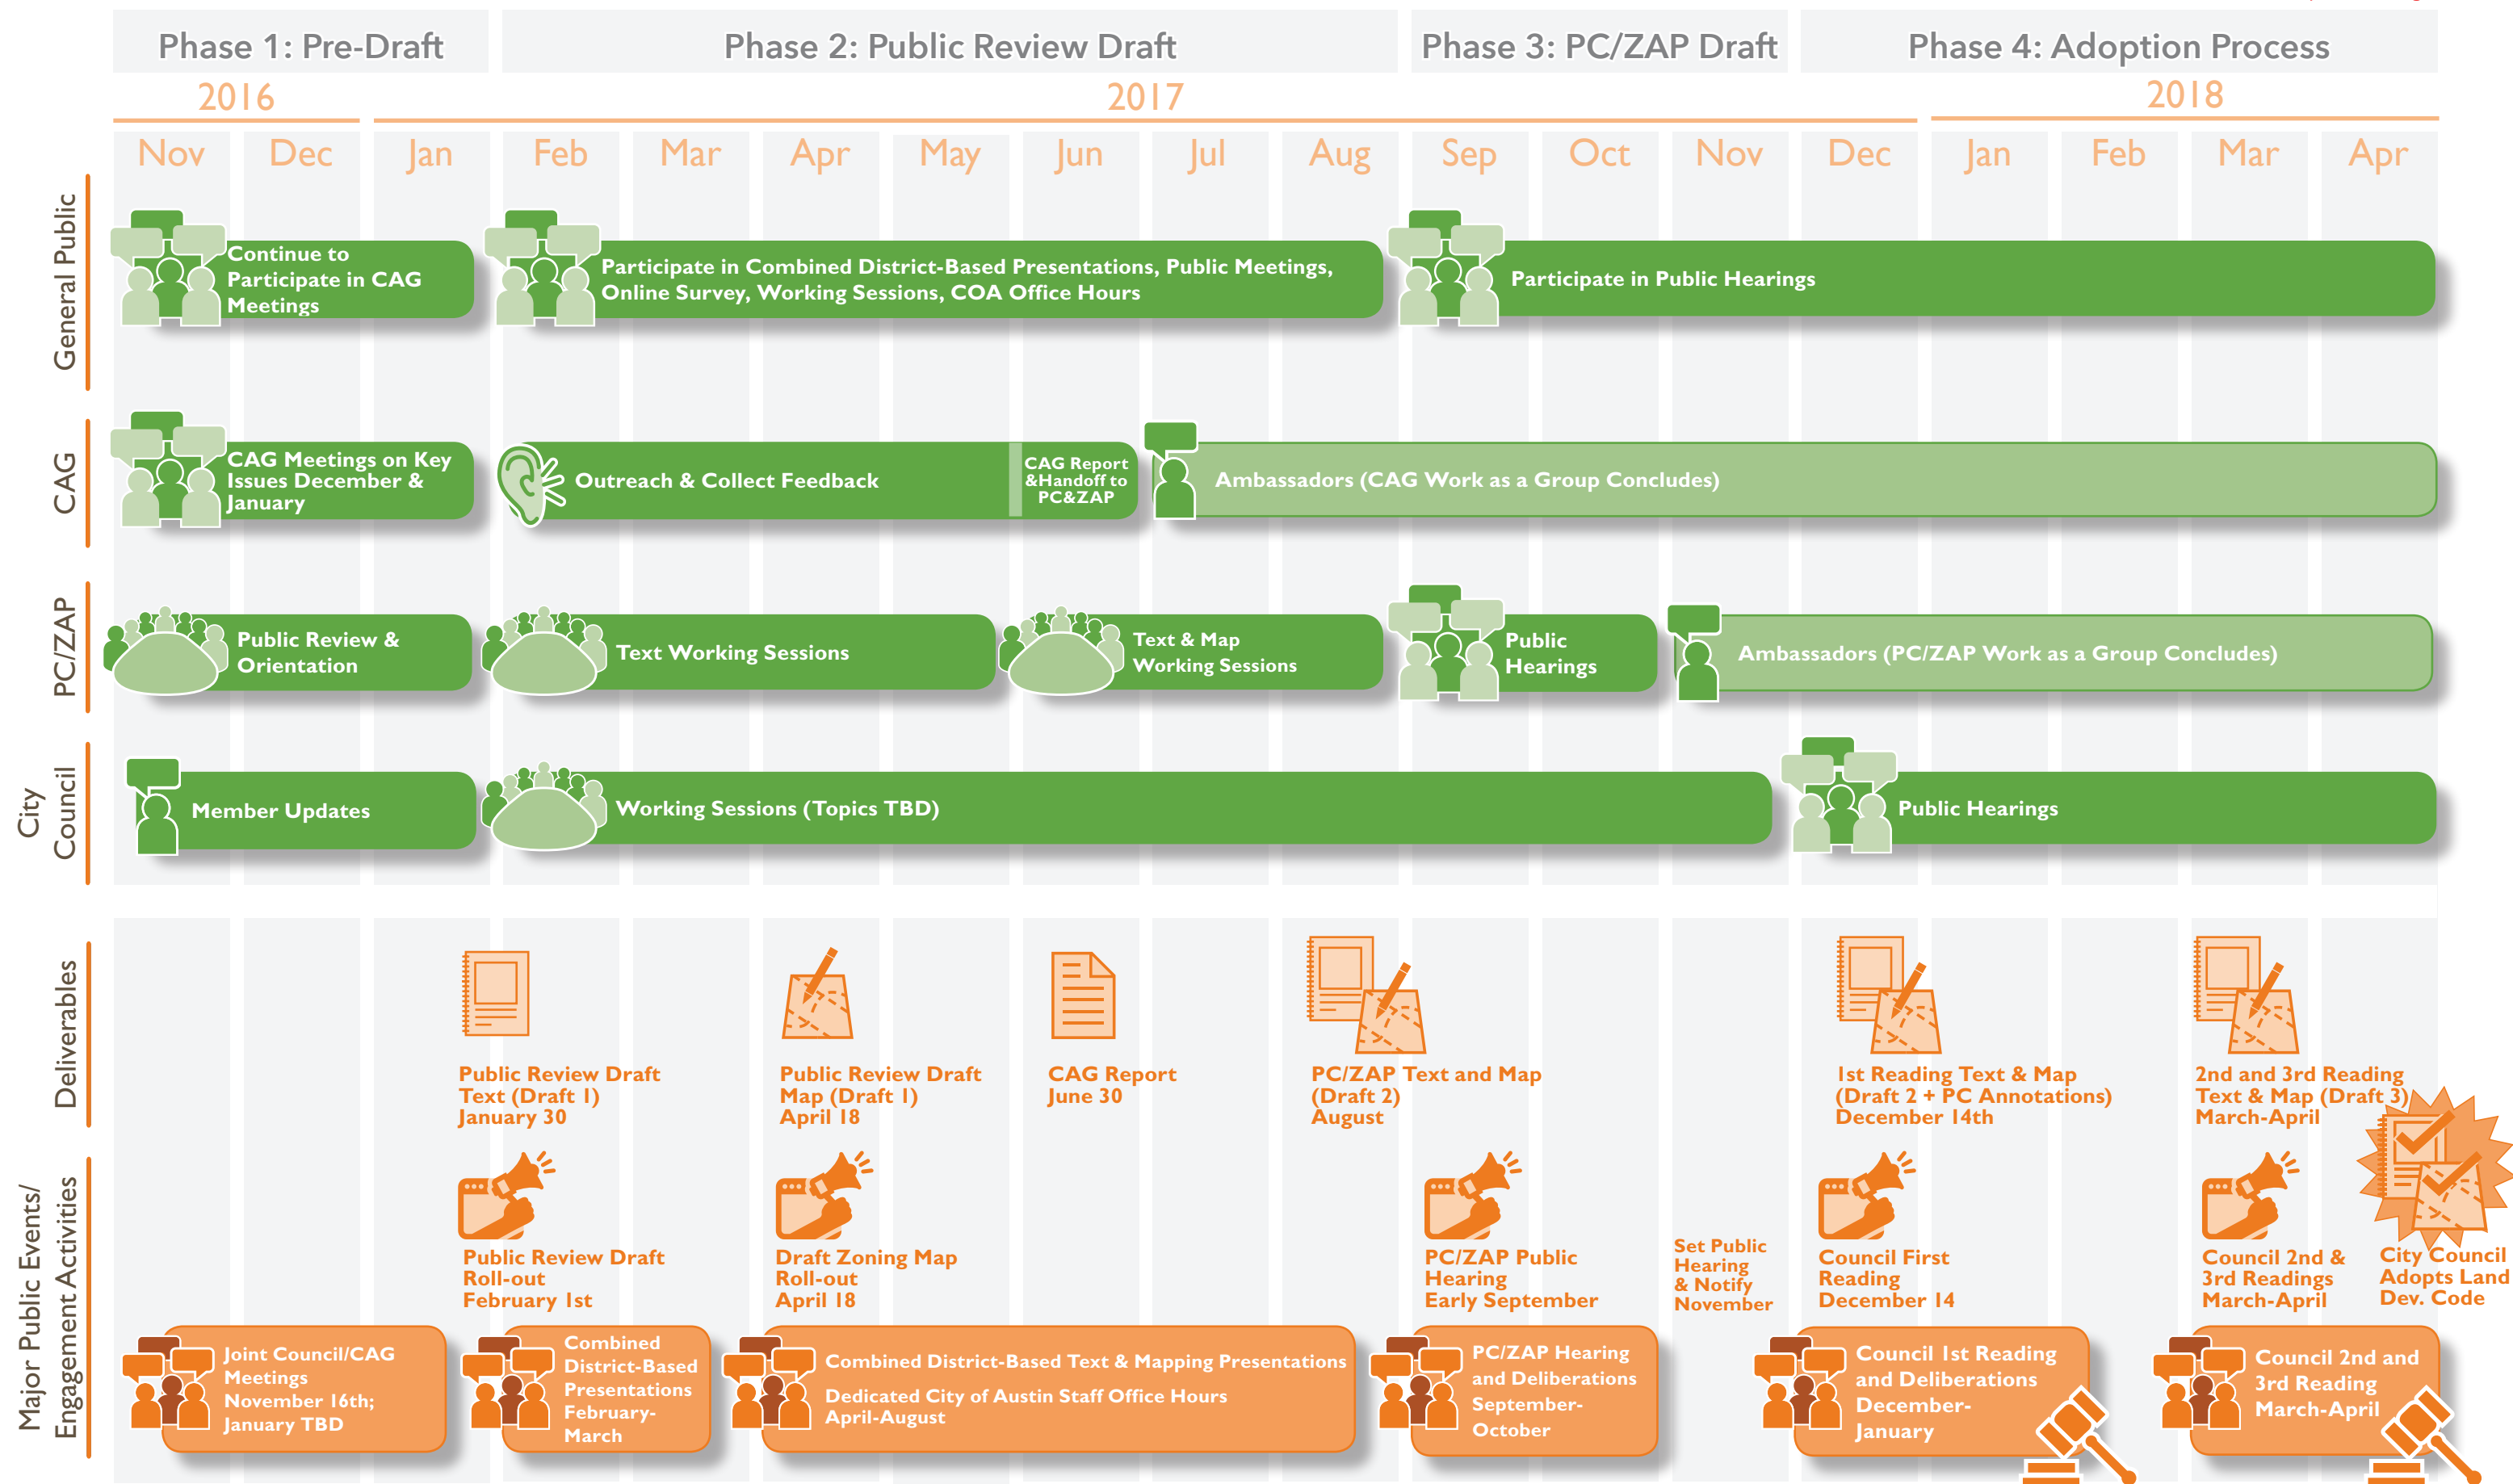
Phase 1: Pre-Draft

Phase 2: Public Review Draft

Phase 3: PC/ZAP Draft

Phase 4: Adoption Process

2016

2017

2018

Nov Dec Jan Feb Mar Apr May Jun Jul Aug Sep Oct Nov Dec Jan Feb Mar Apr

General Public

Continue to Participate in CAG Meetings

Participate in Combined District-Based Presentations, Public Meetings, Online Survey, Working Sessions, COA Office Hours

Participate in Public Hearings

CAG

CAG Meetings on Key Issues December & January

Outreach & Collect Feedback

CAG Report &Handoff to PC&ZAP

Ambassadors (CAG Work as a Group Concludes)

PC/ZAP

Public Review & Orientation

Text Working Sessions

Text & Map Working Sessions

Public Hearings

Ambassadors (PC/ZAP Work as a Group Concludes)

City Council

Member Updates

Working Sessions (Topics TBD)

Public Hearings

Deliverables

Public Review Draft Text (Draft 1) January 30

Public Review Draft Map (Draft 1) April 18

CAG Report June 30

PC/ZAP Text and Map (Draft 2) August

1st Reading Text & Map (Draft 2 + PC Annotations) December 14th

2nd and 3rd Reading Text & Map (Draft 3) March-April

Major Public Events/ Engagement Activities

Public Review Draft Roll-out February 1st

Draft Zoning Map Roll-out April 18

PC/ZAP Public Hearing Early September

Set Public Hearing & Notify November

Council First Reading December 14

Council 2nd & 3rd Readings March-April

City Council Adopts Land Dev. Code

Joint Council/CAG Meetings November 16th; January TBD

Combined District-Based Presentations February-March

Combined District-Based Text & Mapping Presentations

Dedicated City of Austin Staff Office Hours April-August

PC/ZAP Hearing and Deliberations September-October

Council 1st Reading and Deliberations December-January

Council 2nd and 3rd Reading March-April